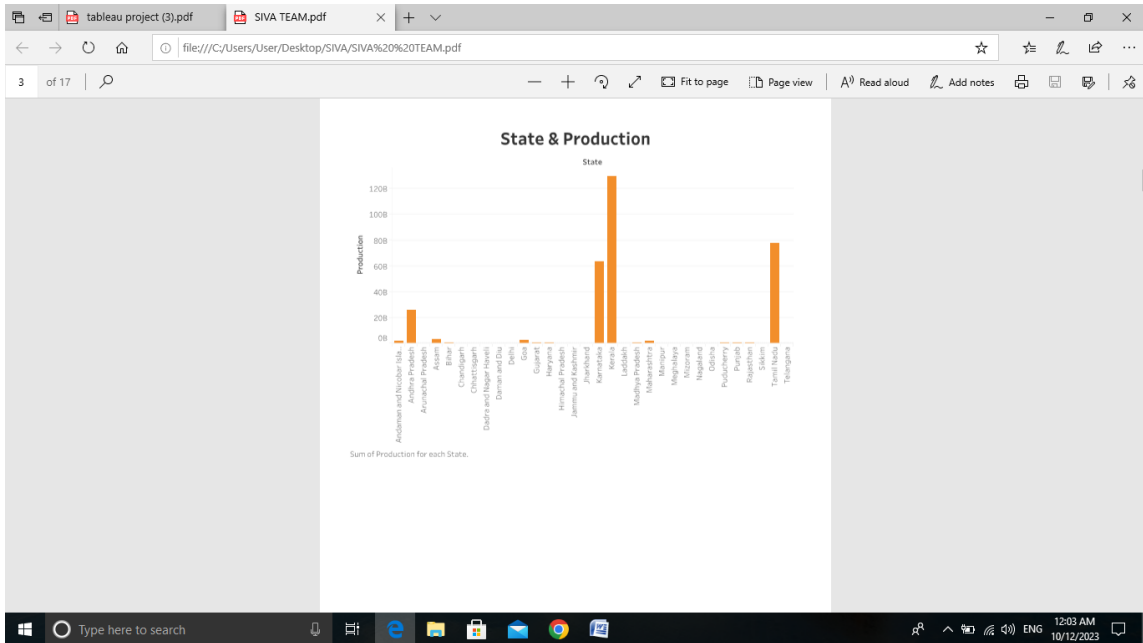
tableau project (3).pdf

SIVA TEAM.pdf

file:///C:/Users/User/Desktop/SIVA/SIVA%20%20TEAM.pdf

3 of 17

Fit to page

Page view

Read aloud

Add notes

State & Production

State

Production

120B
100B
80B
60B
40B
20B
0B

Andaman and Nicobar Isla..
Andhra Pradesh
Arunachal Pradesh
Assam
Bihar
Chandigarh
Chhattisgarh
Dadra and Nagar Haveli
Daman and Diu
Delhi
Goa
Gujarat
Haryana
Himachal Pradesh
Jammu and Kashmir
Jharkhand
Karnataka
Kerala
Laddakh
Madhya Pradesh
Maharashtra
Manipur
Meghalaya
Mizoram
Nagaland
Odisha
Puducherry
Punjab
Rajasthan
Sikkim
Tamil Nadu
Telangana

Sum of Production for each State.

Type here to search

ENG

12:03 AM
10/12/2023